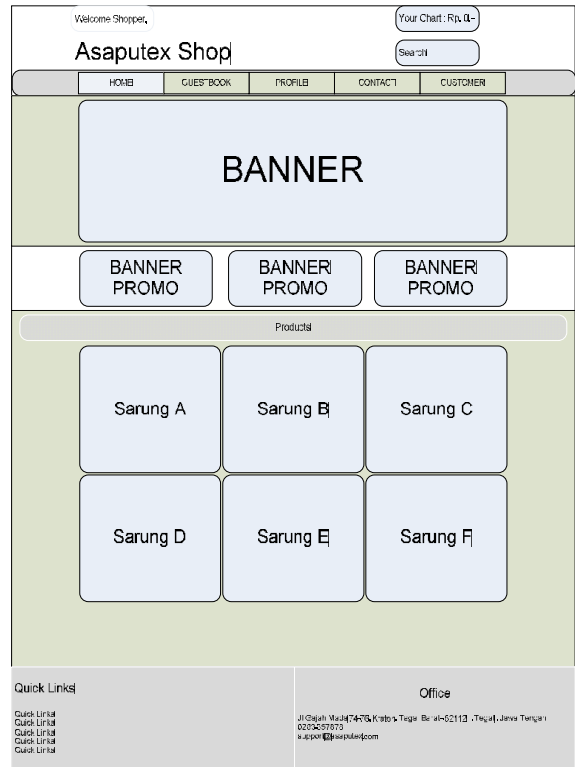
Welcome Shopper,

Your Chart : Rp. 0,-

Asaputex Shop

Search

HOME

GUESTBOOK

PROFILE

CONTACT

CUSTOMER

BANNER

BANNER PROMO

BANNER PROMO

BANNER PROMO

Products

Sarung A

Sarung B

Sarung C

Sarung D

Sarung E

Sarung F

Quick Links

Quick Links
Quick Links
Quick Links
Quick Links
Quick Links

Office

Jl Gajah Mada 74-76, Kraton, Tegal Barat - 52112 , Tegal , Jawa Tengah
0283-357673
support@asaputex.com